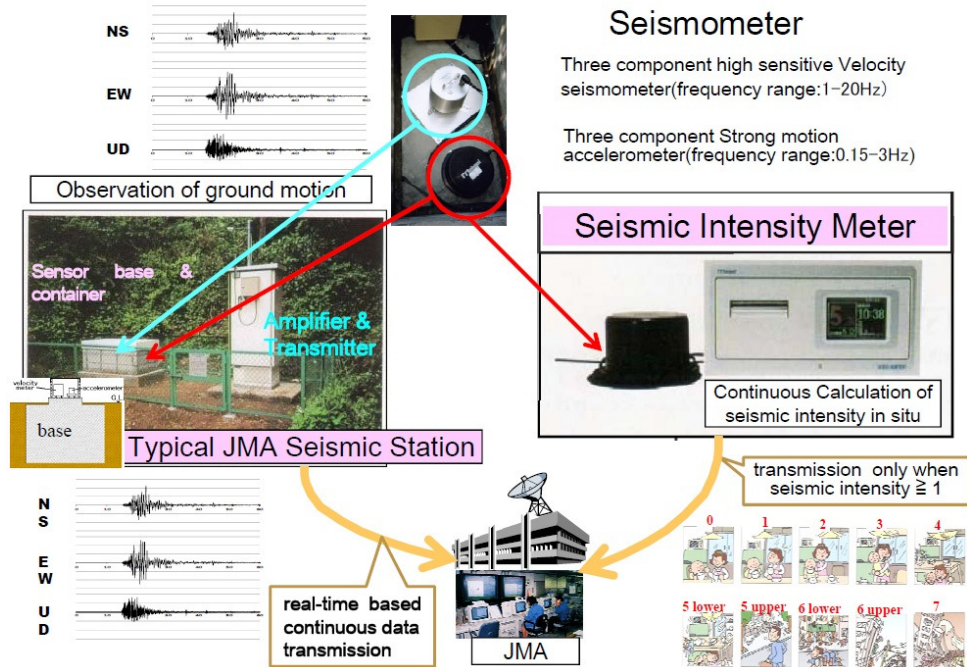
NS
EW
UD

Observation of ground motion

Seismometer

Three component high sensitive Velocity seismometer(frequency range:1−20Hz)

Three component Strong motion accelerometer(frequency range:0.15−3Hz)

Seismic Intensity Meter

Sensor base & container

Amplifier & Transmitter

velocity meter
accelerometer
G.L.
base

Typical JMA Seismic Station

5
10:38

Continuous Calculation of seismic intensity in situ

transmission only when seismic intensity ≧ 1

N
S
E
W
U
D

real-time based continuous data transmission

JMA

0
1
2
3
4
5 lower
5 upper
6 lower
6 upper
7